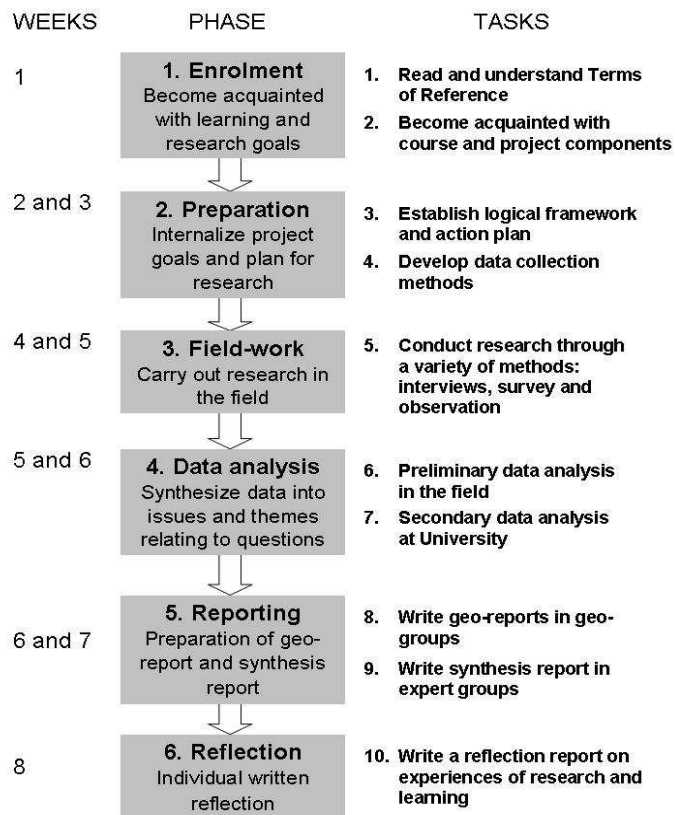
| WEEKS | PHASE | TASKS |
|---|---|---|
| 1 | **1. Enrolment** Become acquainted with learning and research goals | 1. Read and understand Terms of Reference<br>2. Become acquainted with course and project components |
| 2 and 3 | **2. Preparation** Internalize project goals and plan for research | 3. Establish logical framework and action plan<br>4. Develop data collection methods |
| 4 and 5 | **3. Field-work** Carry out research in the field | 5. Conduct research through a variety of methods: interviews, survey and observation |
| 5 and 6 | **4. Data analysis** Synthesize data into issues and themes relating to questions | 6. Preliminary data analysis in the field<br>7. Secondary data analysis at University |
| 6 and 7 | **5. Reporting** Preparation of geo-report and synthesis report | 8. Write geo-reports in geo-groups<br>9. Write synthesis report in expert groups |
| 8 | **6. Reflection** Individual written reflection | 10. Write a reflection report on experiences of research and learning |